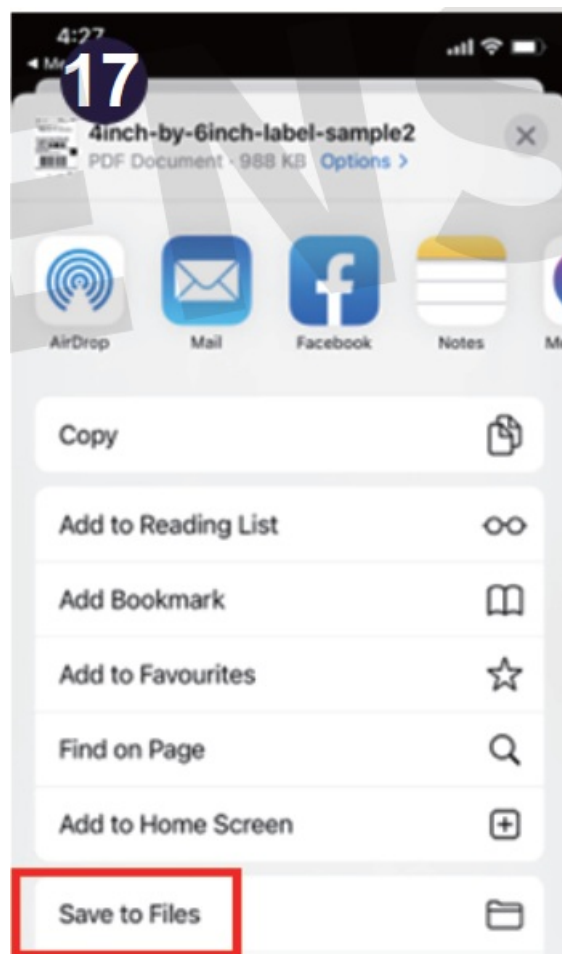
4:27
◂ Me

17

4inch-by-6inch-label-sample2
PDF Document · 988 KB Options >

AirDrop
Mail
Facebook
Notes
M

Copy

Add to Reading List

Add Bookmark

Add to Favourites

Find on Page

Add to Home Screen

Save to Files